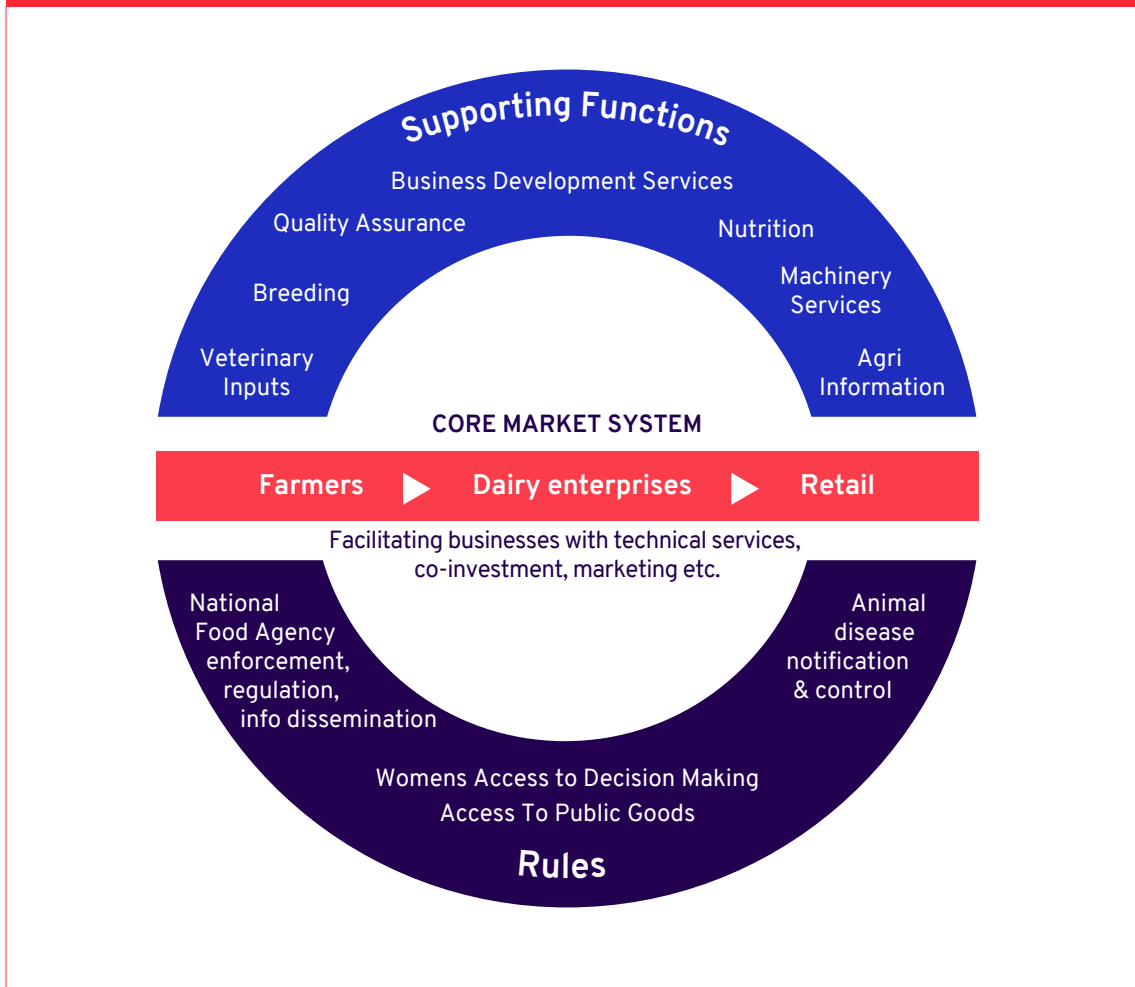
Supporting Functions

Business Development Services

Quality Assurance

Nutrition

Breeding

Machinery Services

Veterinary Inputs

Agri Information

CORE MARKET SYSTEM

Farmers Dairy enterprises Retail

Facilitating businesses with technical services, co-investment, marketing etc.

National Food Agency enforcement, regulation, info dissemination

Animal disease notification & control

Womens Access to Decision Making

Access To Public Goods

Rules